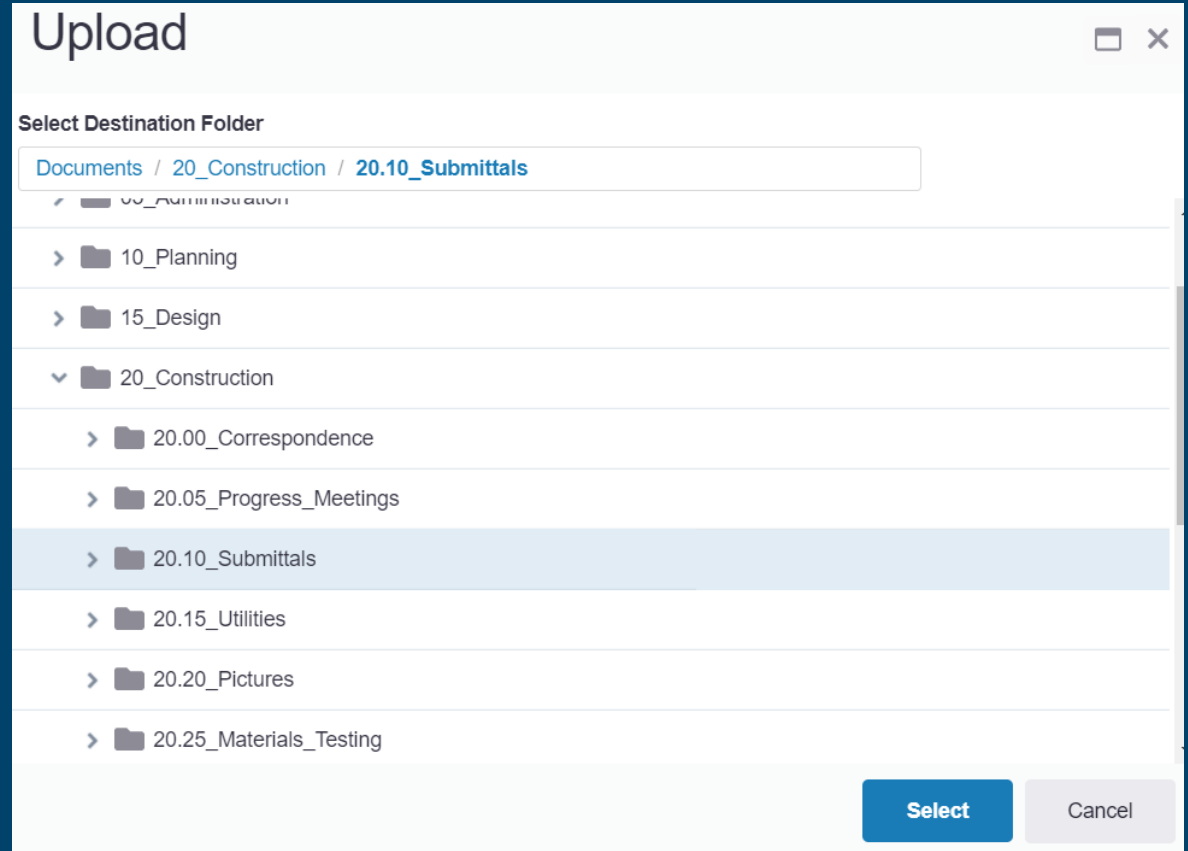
Upload

Select Destination Folder

Documents / 20_Construction / 20.10_Submittals

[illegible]_Administration

10_Planning

15_Design

20_Construction

20.00_Correspondence

20.05_Progress_Meetings

20.10_Submittals

20.15_Utilities

20.20_Pictures

20.25_Materials_Testing

Select

Cancel